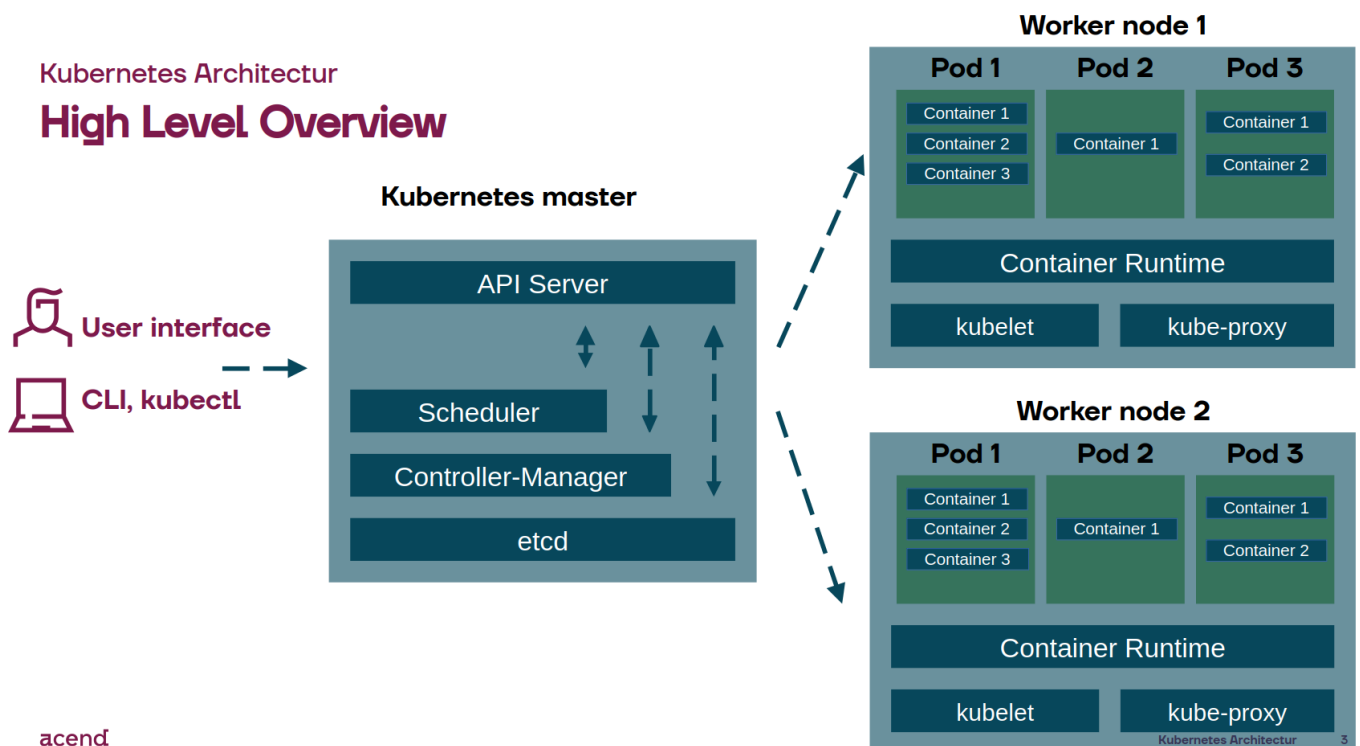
Kubernetes Architectur

High Level Overview

User interface

CLI, kubectl

Kubernetes master

API Server

Scheduler

Controller-Manager

etcd

Worker node 1

Pod 1

Container 1

Container 2

Container 3

Pod 2

Container 1

Pod 3

Container 1

Container 2

Container Runtime

kubelet

kube-proxy

Worker node 2

Pod 1

Container 1

Container 2

Container 3

Pod 2

Container 1

Pod 3

Container 1

Container 2

Container Runtime

kubelet

kube-proxy

acend

Kubernetes Architectur 3